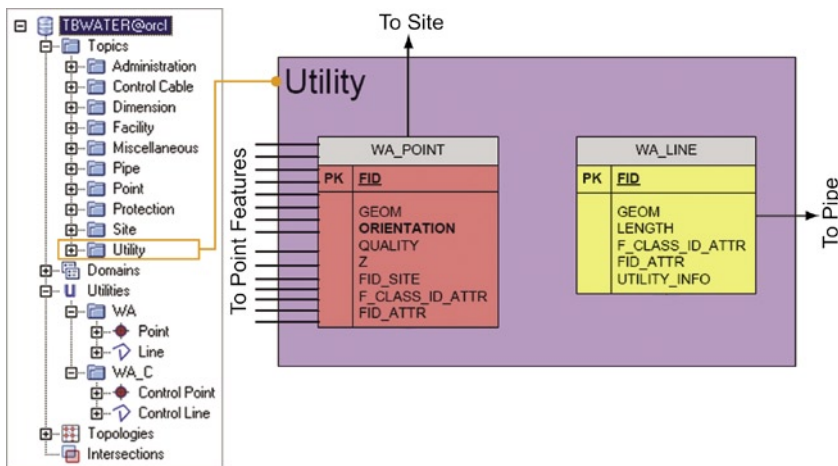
TBWATER@orcl
Topics
Administration
Control Cable
Dimension
Facility
Miscellaneous
Pipe
Point
Protection
Site
Utility
Domains
Utilities
WA
Point
Line
WA_C
Control Point
Control Line
Topologies
Intersections

To Site

Utility

To Point Features

| WA_POINT | |
|---|---|
| PK | FID |
| | GEOM<br>ORIENTATION<br>QUALITY<br>Z<br>FID_SITE<br>F_CLASS_ID_ATTR<br>FID_ATTR |

| WA_LINE | |
|---|---|
| PK | FID |
| | GEOM<br>LENGTH<br>F_CLASS_ID_ATTR<br>FID_ATTR<br>UTILITY_INFO |

To Pipe